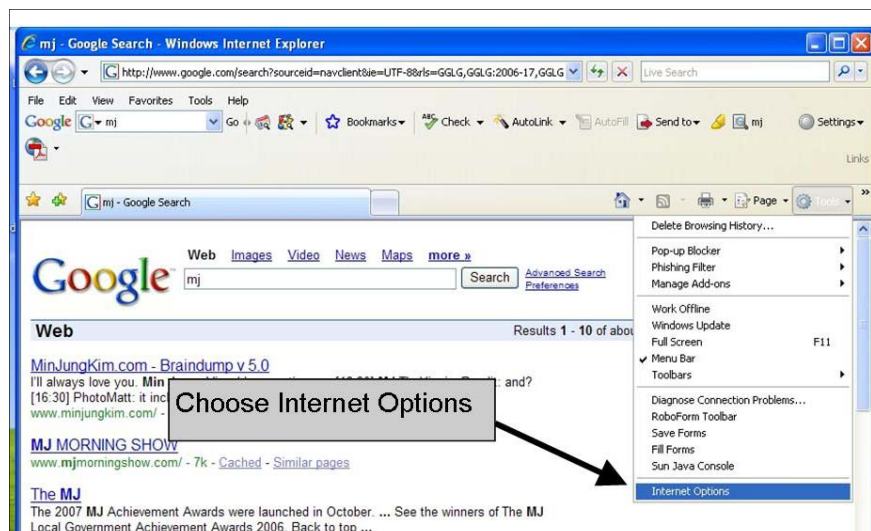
mj - Google Search - Windows Internet Explorer

http://www.google.com/search?sourceid=navclient&ie=UTF-8&rls=GGLG,GGLG:2006-17,GGLG

Live Search

File Edit View Favorites Tools Help

Google mj Go Bookmarks Check AutoLink AutoFill Send to mj Settings

Links

mj - Google Search

Page Tools

Delete Browsing History...
Pop-up Blocker
Phishing Filter
Manage Add-ons
Work Offline
Windows Update
Full Screen F11
Menu Bar
Toolbars
Diagnose Connection Problems...
RoboForm Toolbar
Save Forms
Fill Forms
Sun Java Console
Internet Options

Google

Web Images Video News Maps more »

mj Search Advanced Search Preferences

Web

Results 1 - 10 of abou

MinJungKim.com - Braindump v 5.0
I'll always love you. Min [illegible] and?
[16:30] PhotoMatt: it inc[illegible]
www.minjungkim.com/ -

Choose Internet Options

MJ MORNING SHOW
www.mjmorningshow.com/ - 7k - Cached - Similar pages

The MJ
The 2007 MJ Achievement Awards were launched in October. ... See the winners of The MJ Local Government Achievement Awards 2006. Back to top ...